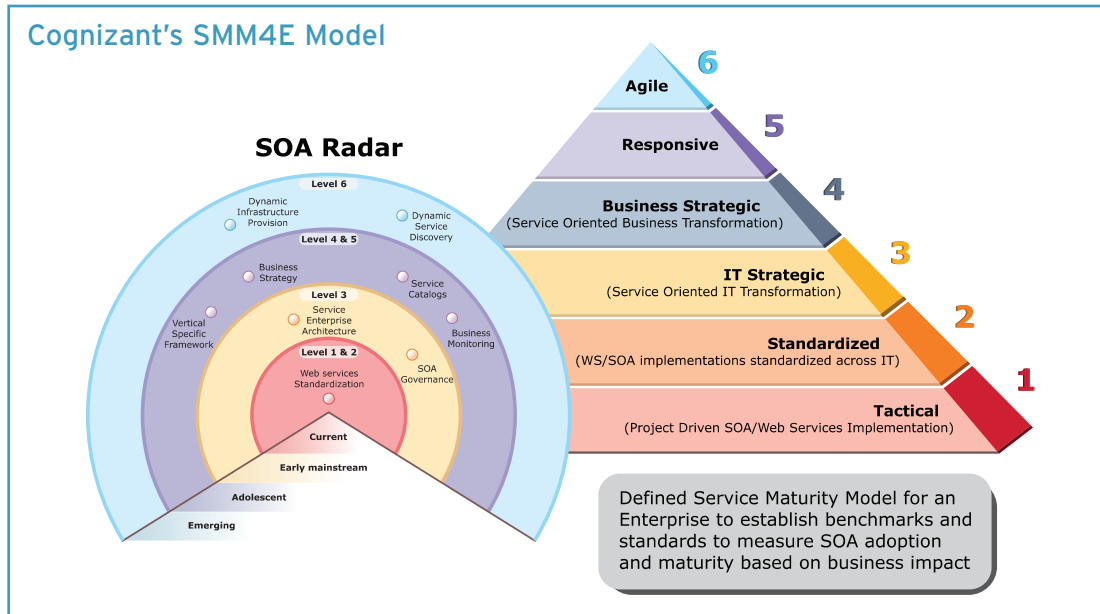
Cognizant's SMM4E Model

SOA Radar

Level 6

Dynamic Infrastructure Provision

Dynamic Service Discovery

Level 4 & 5

Business Strategy

Service Catalogs

Vertical Specific Framework

Business Monitoring

Level 3

Service Enterprise Architecture

SOA Governance

Level 1 & 2

Web services Standardization

Current

Early mainstream

Adolescent

Emerging

6
Agile

5
Responsive

4
Business Strategic
(Service Oriented Business Transformation)

3
IT Strategic
(Service Oriented IT Transformation)

2
Standardized
(WS/SOA implementations standardized across IT)

1
Tactical
(Project Driven SOA/Web Services Implementation)

Defined Service Maturity Model for an Enterprise to establish benchmarks and standards to measure SOA adoption and maturity based on business impact